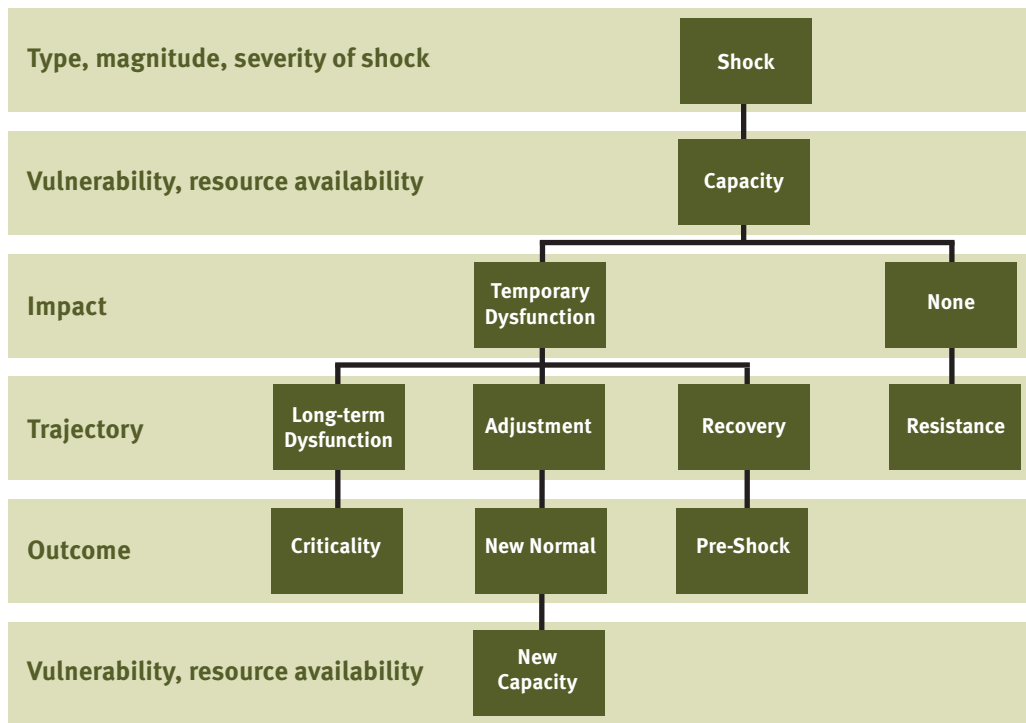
Type, magnitude, severity of shock

Shock

Vulnerability, resource availability

Capacity

Impact

Temporary Dysfunction

None

Trajectory

Long-term Dysfunction

Adjustment

Recovery

Resistance

Outcome

Criticality

New Normal

Pre-Shock

Vulnerability, resource availability

New Capacity